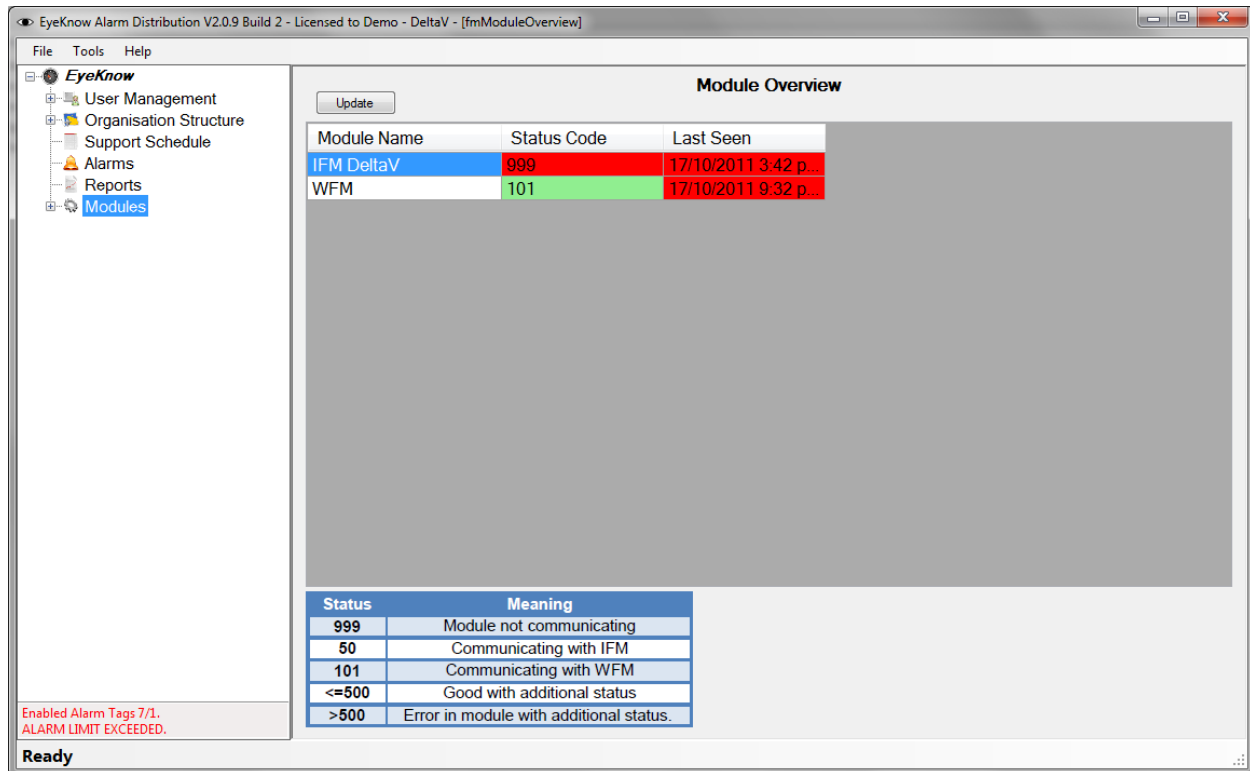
EyeKnow Alarm Distribution V2.0.9 Build 2 - Licensed to Demo - DeltaV - [fmModuleOverview]

File Tools Help

EyeKnow
User Management
Organisation Structure
Support Schedule
Alarms
Reports
Modules

Module Overview

Update

| Module Name | Status Code | Last Seen |
|---|---|---|
| IFM DeltaV | 999 | 17/10/2011 3:42 p... |
| WFM | 101 | 17/10/2011 9:32 p... |

| Status | Meaning |
|---|---|
| 999 | Module not communicating |
| 50 | Communicating with IFM |
| 101 | Communicating with WFM |
| <=500 | Good with additional status |
| >500 | Error in module with additional status. |

Enabled Alarm Tags 7/1.
ALARM LIMIT EXCEEDED.

Ready